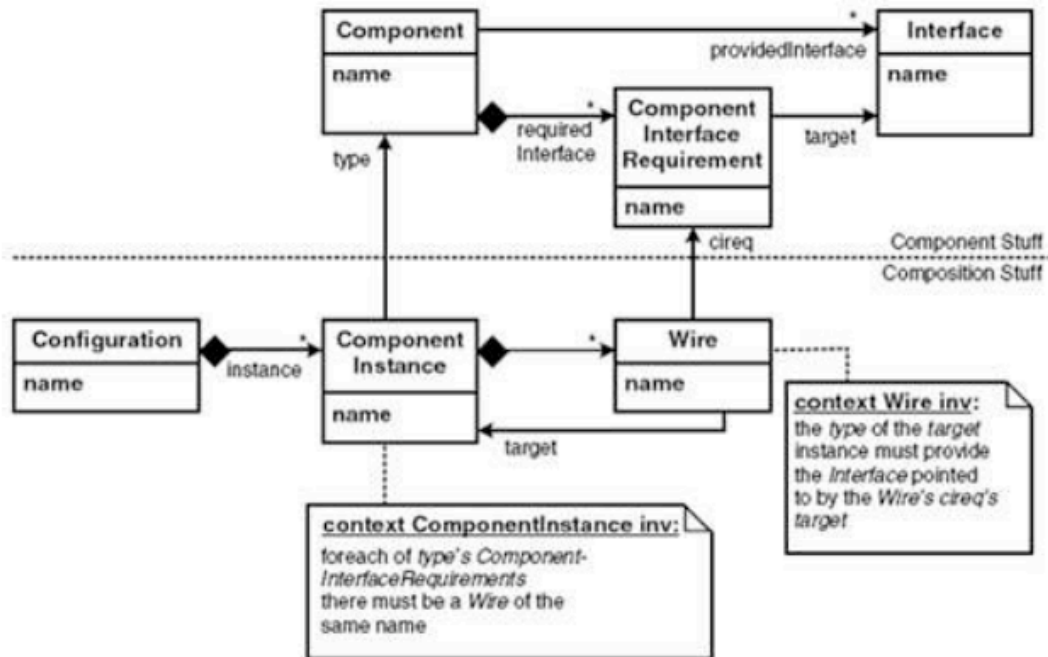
Component

name

*

providedInterface

Interface

name

*

required Interface

Component Interface Requirement

name

target

type

cireq

Component Stuff

Composition Stuff

Configuration

name

instance

*

Component Instance

name

*

Wire

name

target

context Wire inv:
the *type* of the *target* instance must provide the *Interface* pointed to by the *Wire's cireq's target*

context ComponentInstance inv:
foreach of *type's Component-InterfaceRequirements* there must be a *Wire* of the same name